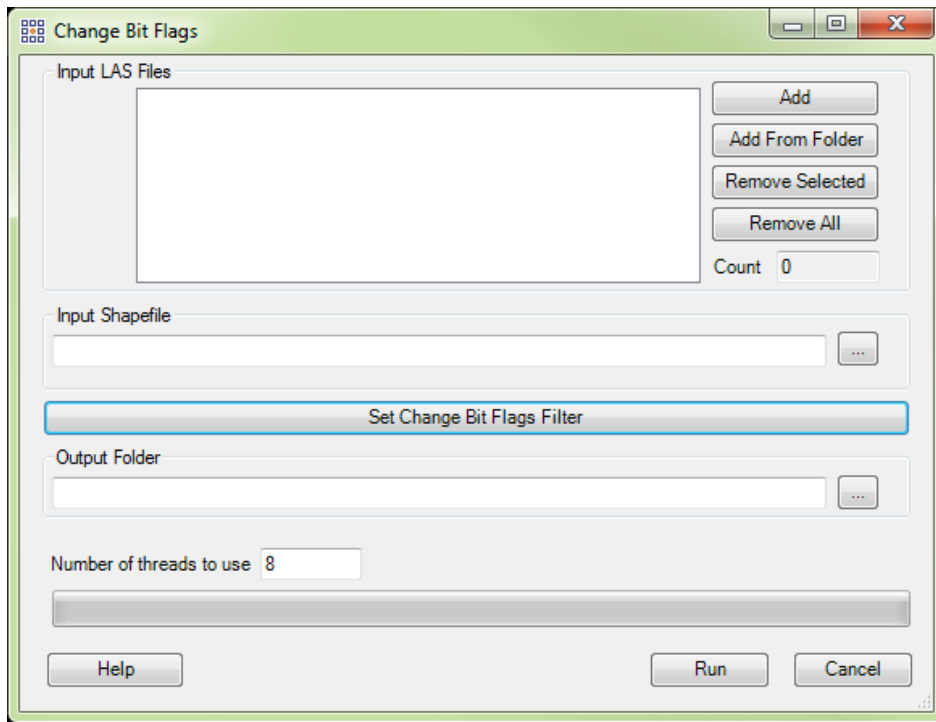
Change Bit Flags

Input LAS Files

Add
Add From Folder
Remove Selected
Remove All
Count 0

Input Shapefile

...

Set Change Bit Flags Filter

Output Folder

...

Number of threads to use 8

Help
Run
Cancel